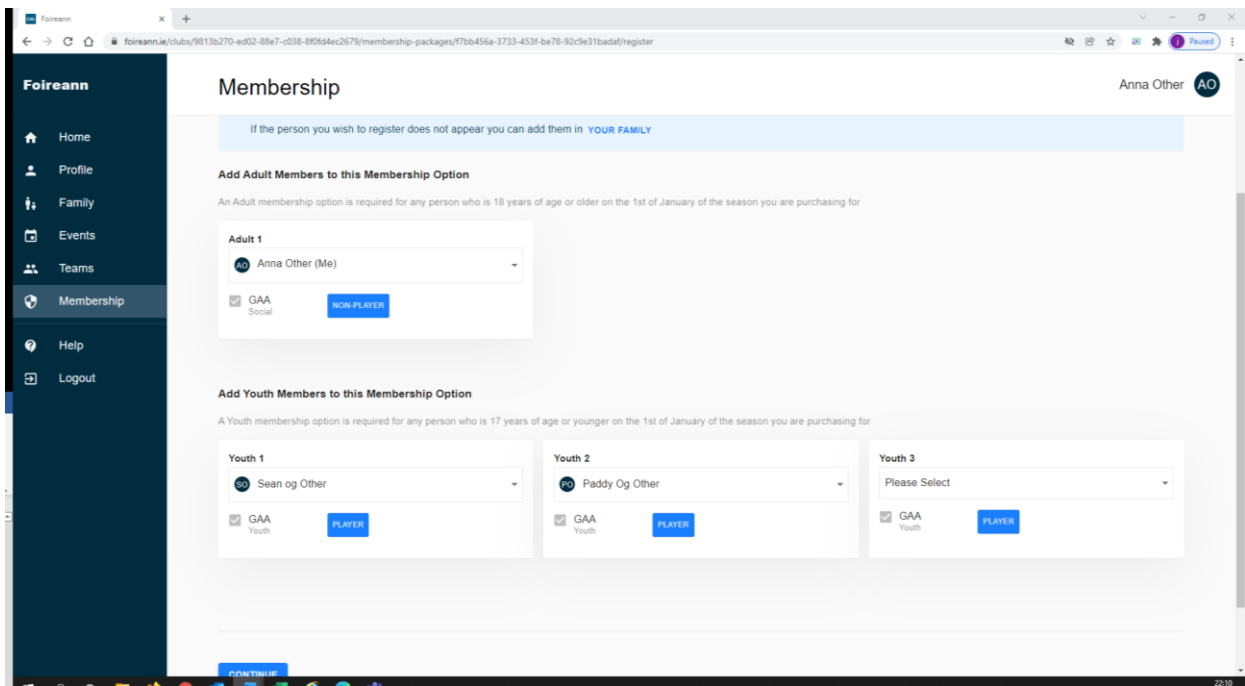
Foireann ×

foireann.ie/clubs/9813b270-ed02-88e7-c038-8f0fd4ec2679/membership-packages/f7bb456a-3733-453f-be78-92c9e31badaf/register

Paused

Foireann

Home
Profile
Family
Events
Teams
Membership
Help
Logout

Membership

Anna Other AO

If the person you wish to register does not appear you can add them in YOUR FAMILY

Add Adult Members to this Membership Option

An Adult membership option is required for any person who is 18 years of age or older on the 1st of January of the season you are purchasing for

Adult 1

AO Anna Other (Me)

GAA Social NON-PLAYER

Add Youth Members to this Membership Option

A Youth membership option is required for any person who is 17 years of age or younger on the 1st of January of the season you are purchasing for

Youth 1

SO Sean og Other

GAA Youth PLAYER

Youth 2

PO Paddy Og Other

GAA Youth PLAYER

Youth 3

Please Select

GAA Youth PLAYER

CONTINUE

22:10